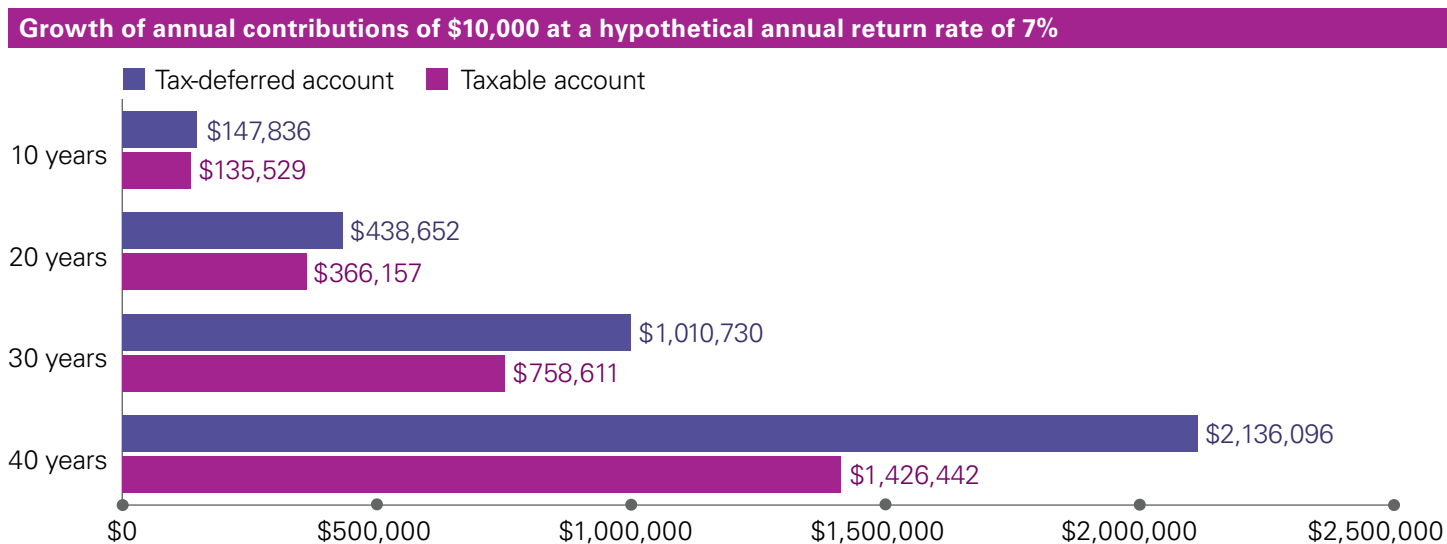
Growth of annual contributions of \$10,000 at a hypothetical annual return rate of 7%

Tax-deferred account Taxable account

10 years
\$147,836
\$135,529

20 years
\$438,652
\$366,157

30 years
\$1,010,730
\$758,611

40 years
\$2,136,096
\$1,426,442

\$0 \$500,000 \$1,000,000 \$1,500,000 \$2,000,000 \$2,500,000